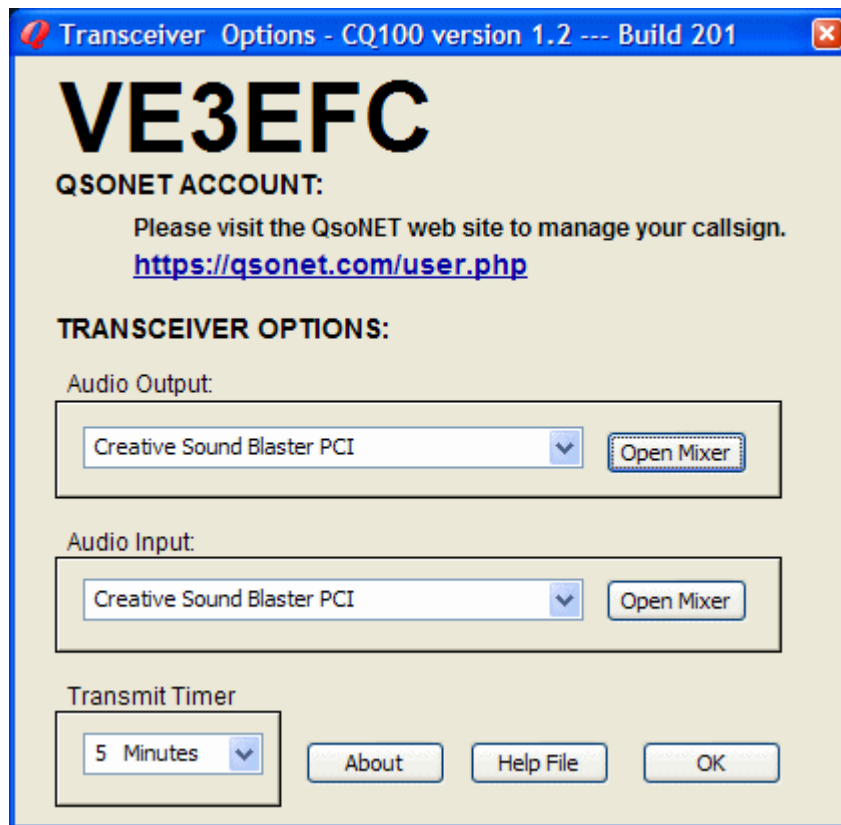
Transceiver Options - CQ100 version 1.2 --- Build 201

VE3EFC

QSONET ACCOUNT:

Please visit the QsoNET web site to manage your callsign.

https://qsonet.com/user.php

TRANSCEIVER OPTIONS:

Audio Output:

Creative Sound Blaster PCI

Open Mixer

Audio Input:

Creative Sound Blaster PCI

Open Mixer

Transmit Timer

5 Minutes

About

Help File

OK